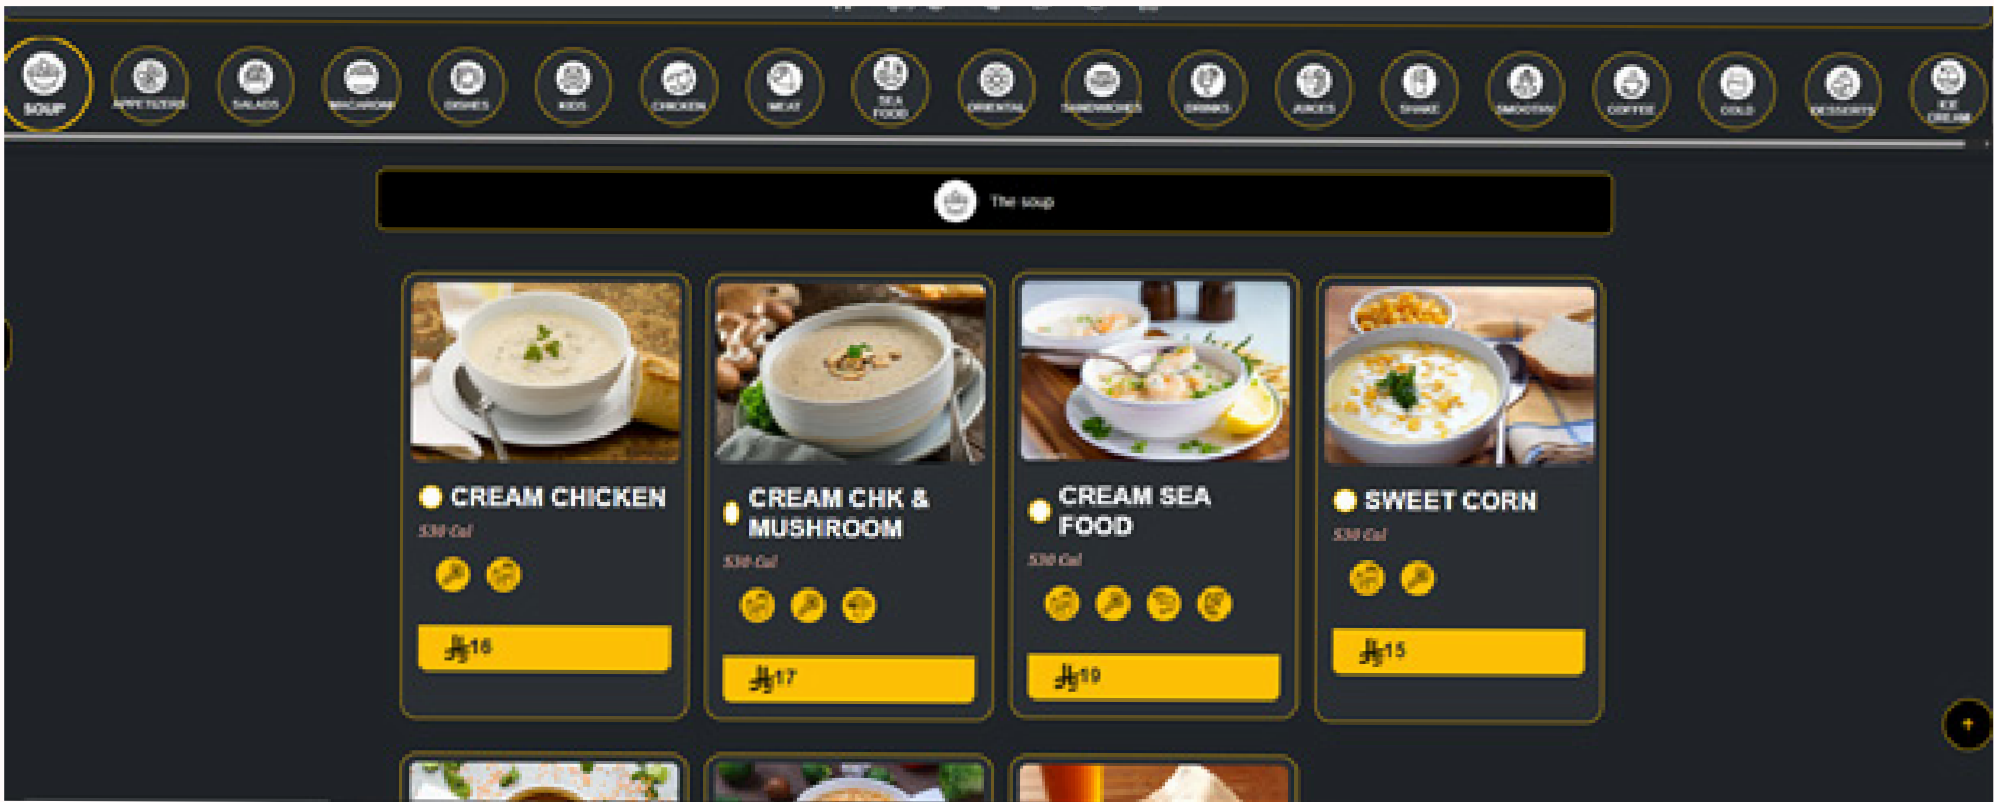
SOUP APPETIZERS SALADS MACARONI DISHES KIDS CHICKEN MEAT SEA FOOD ORIENTAL SANDWICHES DRINKS JUICES SHAKE SMOOTHY COFFEE COLD DESSERTS ICE CREAM

The soup

CREAM CHICKEN
530 Cal
16

CREAM CHK & MUSHROOM
530 Cal
17

CREAM SEA FOOD
530 Cal
19

SWEET CORN
530 Cal
15